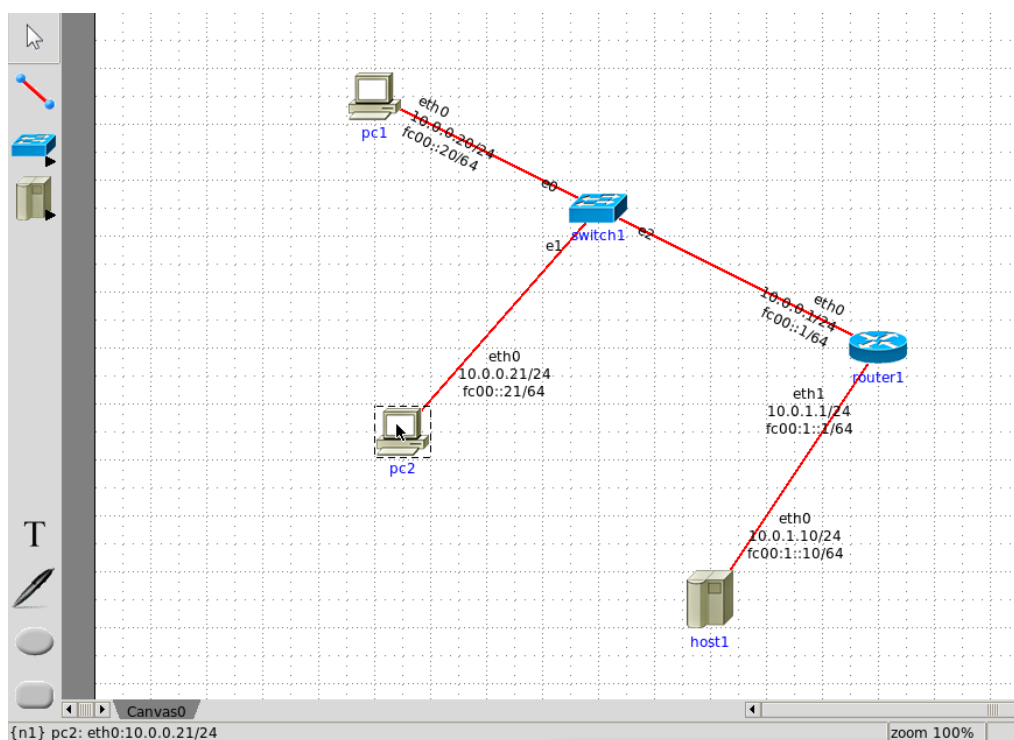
pc1
eth0
10.0.0.20/24
fc00::20/64
e0
switch1
e1
e2
eth0
10.0.0.1/24
fc00::1/64
router1
eth0
10.0.0.21/24
fc00::21/64
pc2
eth1
10.0.1.1/24
fc00:1::1/64
eth0
10.0.1.10/24
fc00:1::10/64
host1
T
Canvas0
{n1} pc2: eth0:10.0.0.21/24
zoom 100%